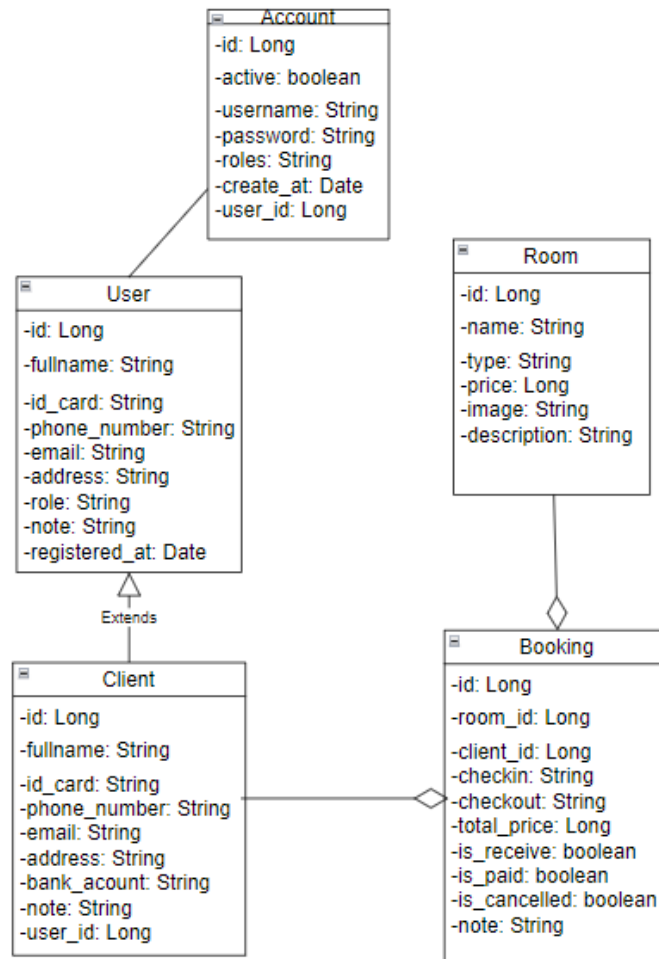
Account

-id: Long
-active: boolean
-username: String
-password: String
-roles: String
-create_at: Date
-user_id: Long

User

-id: Long
-fullname: String
-id_card: String
-phone_number: String
-email: String
-address: String
-role: String
-note: String
-registered_at: Date

Extends

Client

-id: Long
-fullname: String
-id_card: String
-phone_number: String
-email: String
-address: String
-bank_acount: String
-note: String
-user_id: Long

Room

-id: Long
-name: String
-type: String
-price: Long
-image: String
-description: String

Booking

-id: Long
-room_id: Long
-client_id: Long
-checkin: String
-checkout: String
-total_price: Long
-is_receive: boolean
-is_paid: boolean
-is_cancelled: boolean
-note: String